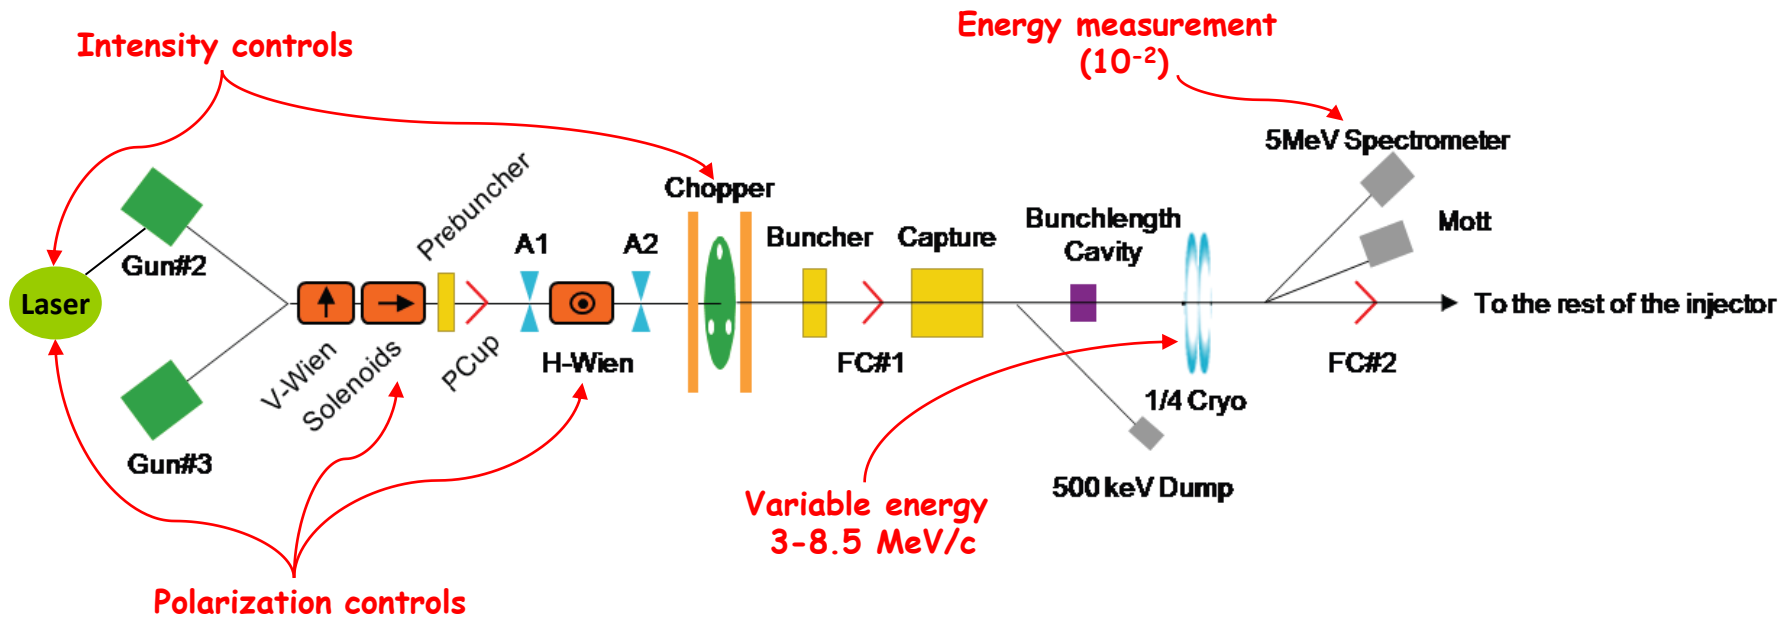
Intensity controls

Energy measurement
($10^{-2}$)

5MeV Spectrometer

Mott

Chopper

Prebuncher

A1

A2

Buncher

Capture

Bunchlength Cavity

Laser

Gun#2

Gun#3

V-Wien

Solenoids

PCup

H-Wien

FC#1

To the rest of the injector

FC#2

1/4 Cryo

500 keV Dump

Variable energy
3-8.5 MeV/c

Polarization controls